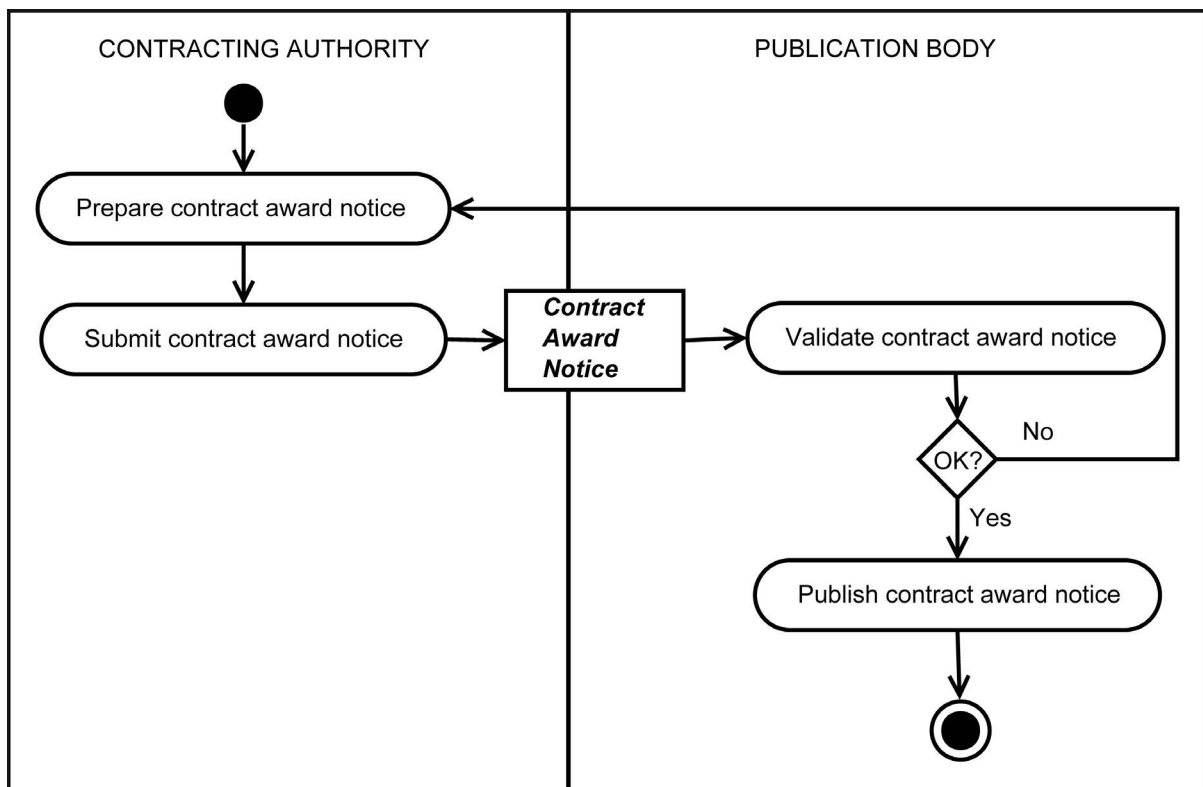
CONTRACTING AUTHORITY

PUBLICATION BODY

Prepare contract award notice

Submit contract award notice

Contract Award Notice

Validate contract award notice

OK?

No

Yes

Publish contract award notice